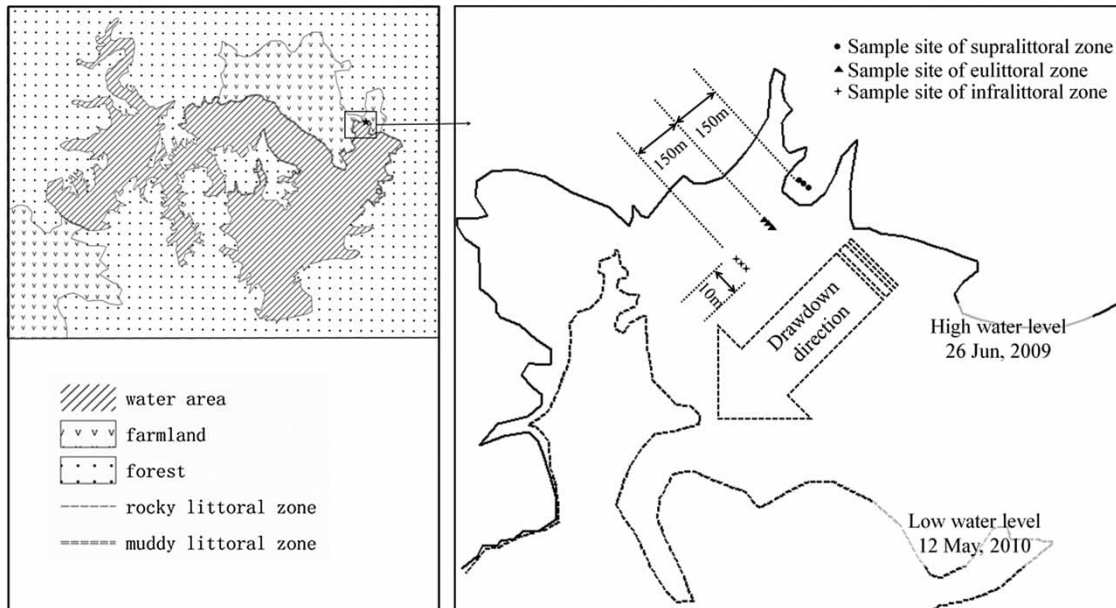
water area
farmland
forest
rocky littoral zone
muddy littoral zone

• Sample site of supralittoral zone
▲ Sample site of eulittoral zone
+ Sample site of infralittoral zone

150m
150m
10m
Drawdown direction
High water level
26 Jun, 2009
Low water level
12 May, 2010